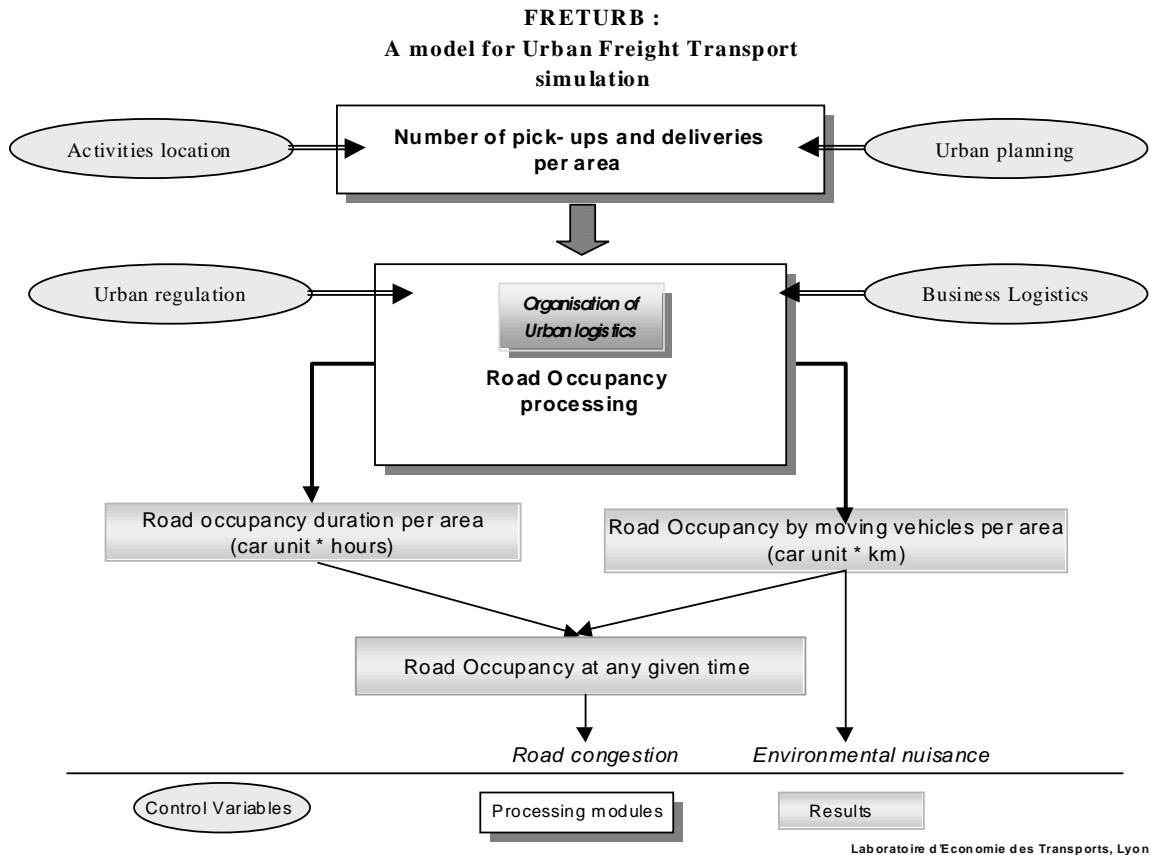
FRETURB :
A model for Urban Freight Transport simulation

Activities location

Number of pick- ups and deliveries per area

Urban planning

Urban regulation

Organisation of Urban logistics

Road Occupancy processing

Business Logistics

Road occupancy duration per area (car unit * hours)

Road Occupancy by moving vehicles per area (car unit * km)

Road Occupancy at any given time

Road congestion

Environmental nuisance

Control Variables

Processing modules

Results

Laboratoire d'Economie des Transports, Lyon